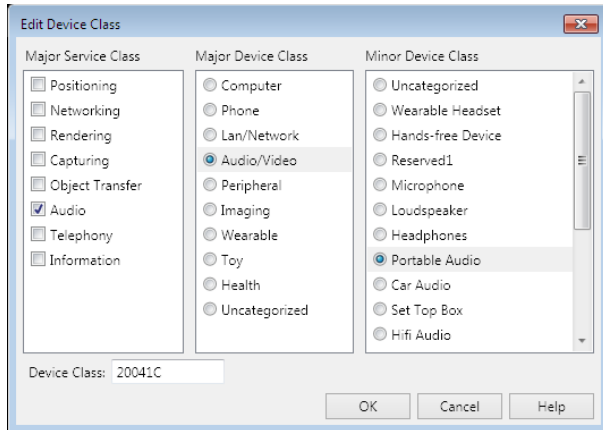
Edit Device Class

Major Service Class
Positioning
Networking
Rendering
Capturing
Object Transfer
Audio
Telephony
Information

Major Device Class
Computer
Phone
Lan/Network
Audio/Video
Peripheral
Imaging
Wearable
Toy
Health
Uncategorized

Minor Device Class
Uncategorized
Wearable Headset
Hands-free Device
Reserved1
Microphone
Loudspeaker
Headphones
Portable Audio
Car Audio
Set Top Box
Hifi Audio

Device Class: 20041C

OK
Cancel
Help